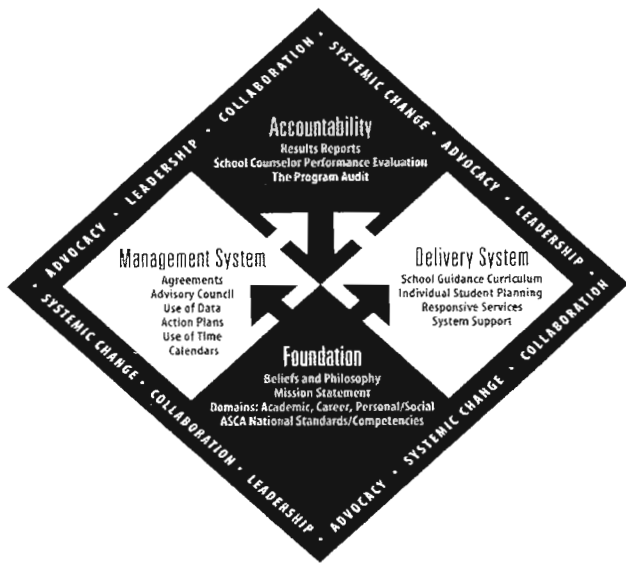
ADVOCACY • LEADERSHIP • COLLABORATION • SYSTEMIC CHANGE • ADVOCACY • LEADERSHIP •

Accountability
Results Reports
School Counselor Performance Evaluation
The Program Audit

Management System
Agreements
Advisory Council
Use of Data
Action Plans
Use of Time
Calendars

Delivery System
School Guidance Curriculum
Individual Student Planning
Responsive Services
System Support

Foundation
Beliefs and Philosophy
Mission Statement
Domains: Academic, Career, Personal/Social
ASCA National Standards/Competencies

SYSTEMIC CHANGE • COLLABORATION • LEADERSHIP • ADVOCACY • SYSTEMIC CHANGE • COLLABORATION